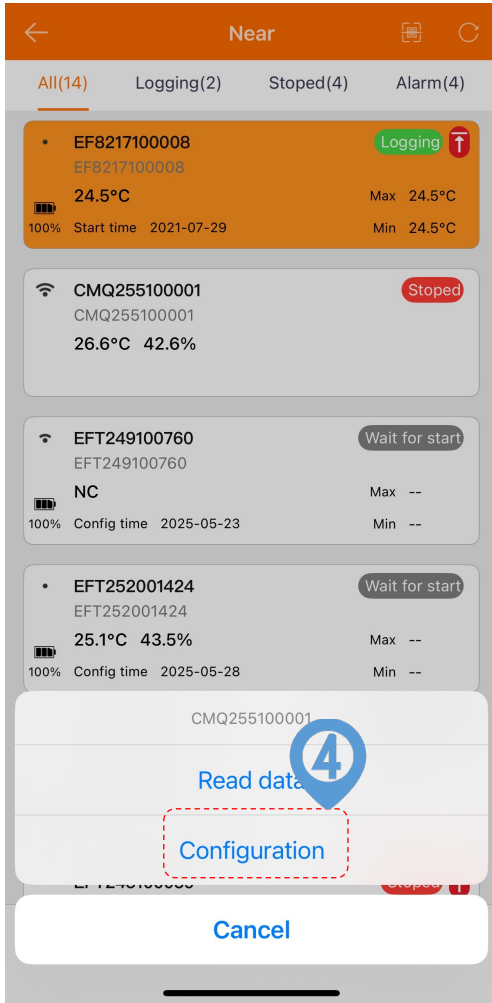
Near

All(14) Logging(2) Stoped(4) Alarm(4)

EF8217100008
EF8217100008
Logging
24.5°C
Max 24.5°C
100% Start time 2021-07-29
Min 24.5°C

CMQ255100001
CMQ255100001
Stoped
26.6°C 42.6%

EFT249100760
EFT249100760
Wait for start
NC
Max --
100% Config time 2025-05-23
Min --

EFT252001424
EFT252001424
Wait for start
25.1°C 43.5%
Max --
100% Config time 2025-05-28
Min --

CMQ255100001
Read data
4
Configuration

Cancel